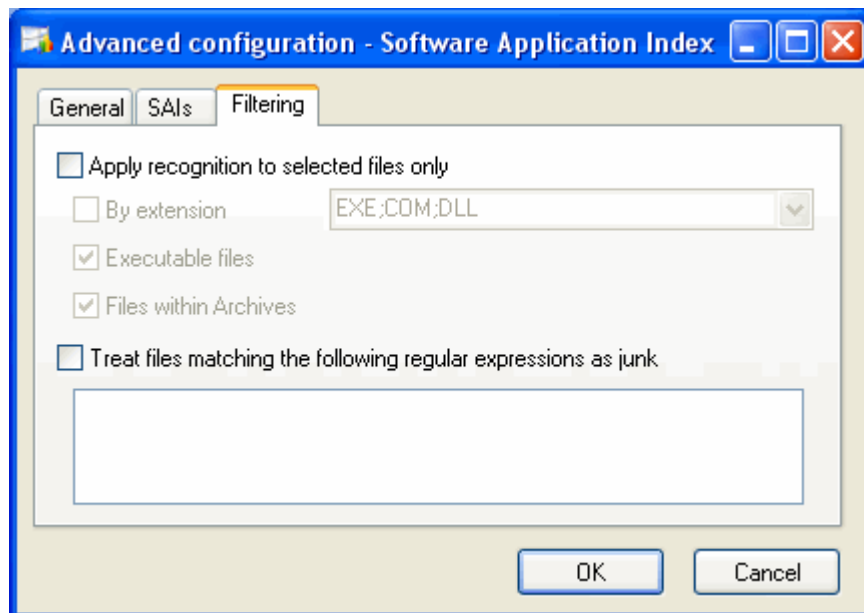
Advanced configuration - Software Application Index

General
SAIs
Filtering

Apply recognition to selected files only

By extension
EXE;COM;DLL

Executable files

Files within Archives

Treat files matching the following regular expressions as junk

OK
Cancel